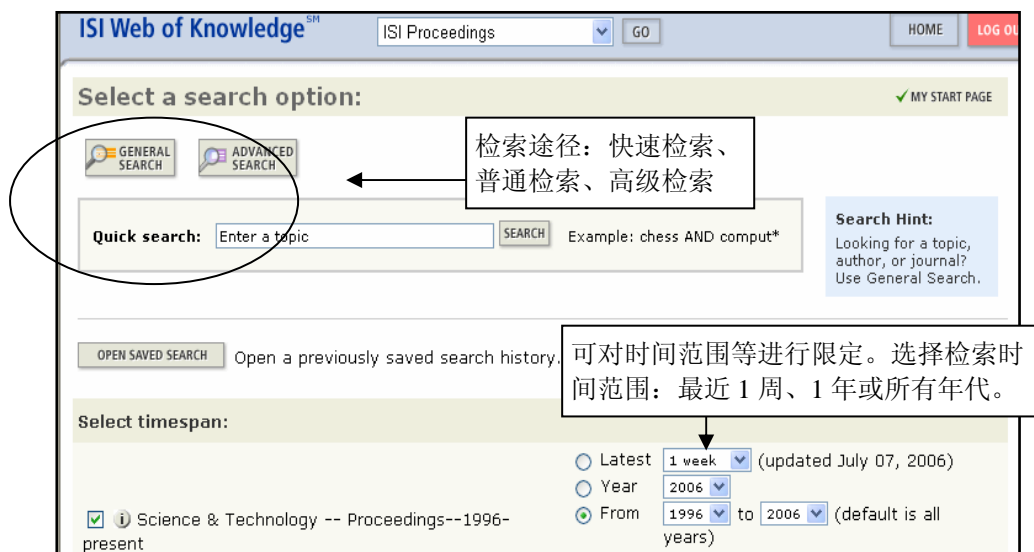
ISI Web of Knowledge℠

ISI Proceedings

GO

HOME

LOG OU

Select a search option:

✔ MY START PAGE

GENERAL SEARCH

ADVANCED SEARCH

检索途径：快速检索、普通检索、高级检索

Quick search: Enter a topic

SEARCH

Example: chess AND comput*

Search Hint:
Looking for a topic, author, or journal? Use General Search.

OPEN SAVED SEARCH

Open a previously saved search history.

可对时间范围等进行限定。选择检索时间范围：最近 1 周、1 年或所有年代。

Select timespan:

Latest 1 week (updated July 07, 2006)

Year 2006

From 1996 to 2006 (default is all years)

Science & Technology -- Proceedings--1996-present